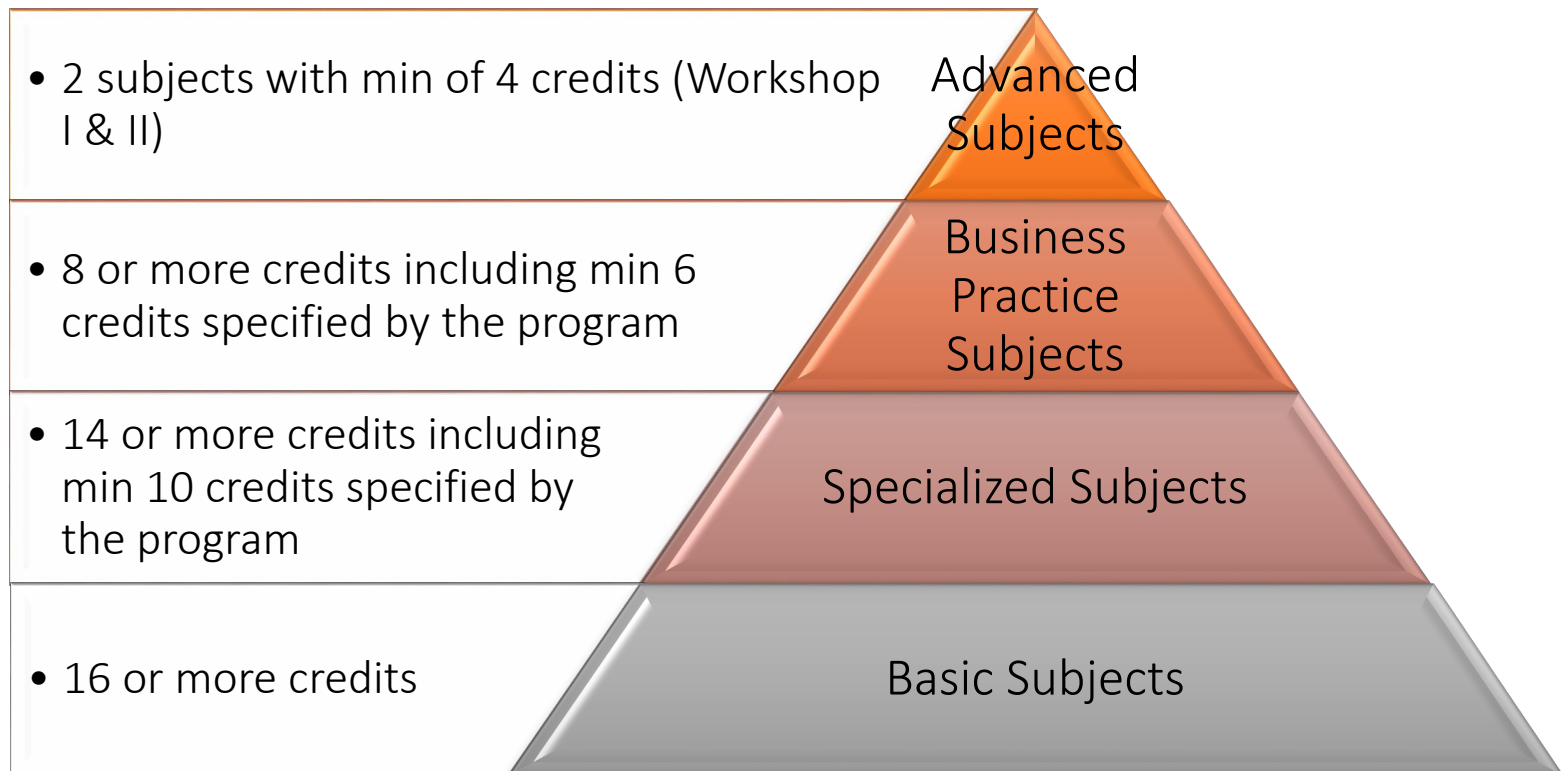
• 2 subjects with min of 4 credits (Workshop I & II)

Advanced Subjects

• 8 or more credits including min 6 credits specified by the program

Business Practice Subjects

• 14 or more credits including min 10 credits specified by the program

Specialized Subjects

• 16 or more credits

Basic Subjects